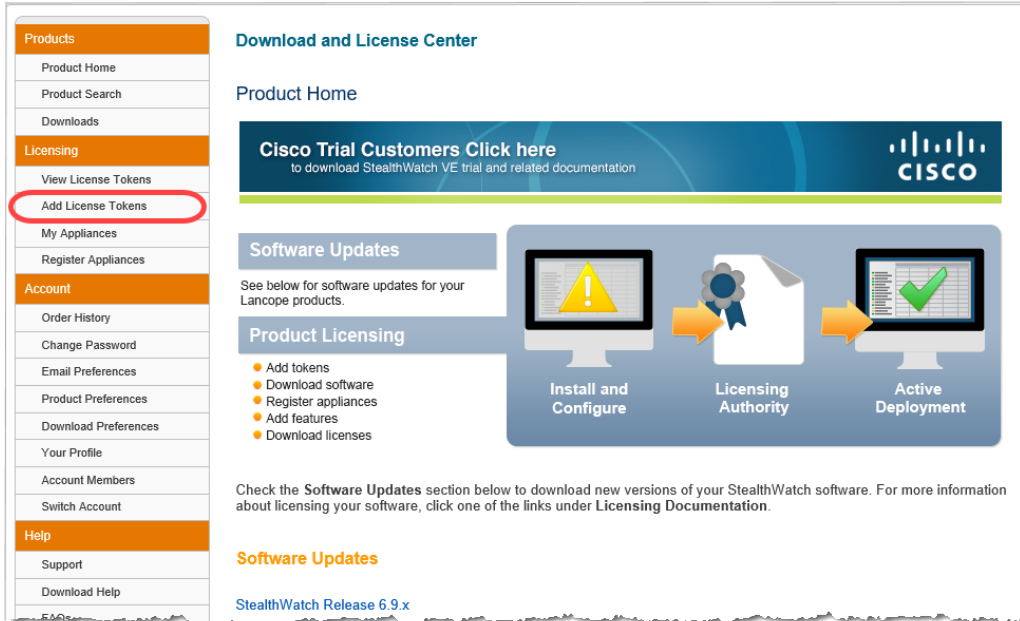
Products
Product Home
Product Search
Downloads
Licensing
View License Tokens
Add License Tokens
My Appliances
Register Appliances
Account
Order History
Change Password
Email Preferences
Product Preferences
Download Preferences
Your Profile
Account Members
Switch Account
Help
Support
Download Help
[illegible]

Download and License Center

Product Home

Cisco Trial Customers Click here
to download StealthWatch VE trial and related documentation

CISCO

Software Updates

See below for software updates for your Lancope products.

Product Licensing

Add tokens
Download software
Register appliances
Add features
Download licenses

Install and Configure

Licensing Authority

Active Deployment

Check the **Software Updates** section below to download new versions of your StealthWatch software. For more information about licensing your software, click one of the links under **Licensing Documentation**.

Software Updates

StealthWatch Release 6.9.x